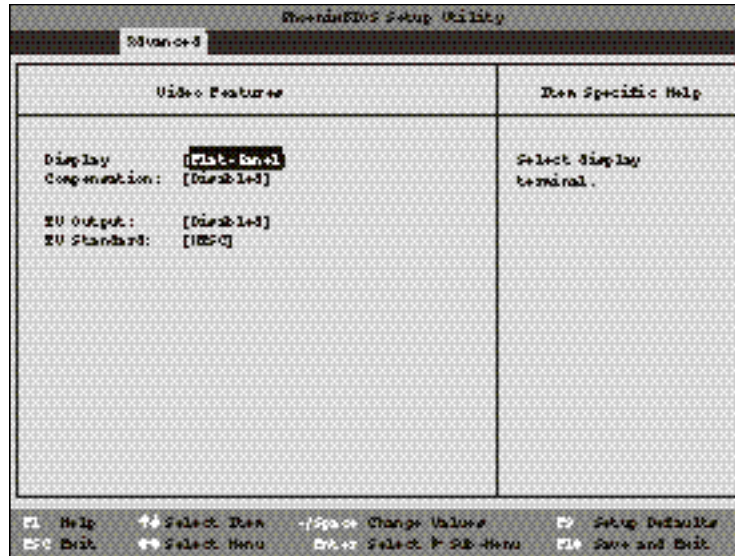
PhoenixBIOS Setup Utility

Advanced

Video Features

Item Specific Help

Display [Flat-Panel]
Compensation: [Disabled]

TV Output: [Disabled]
TV Standard: [NTSC]

Select display terminal.

F1 Help ↑↓ Select Item -/Space Change Values F9 Setup Defaults
ESC Exit ←→ Select Menu Enter Select ► Sub-Menu F10 Save and Exit